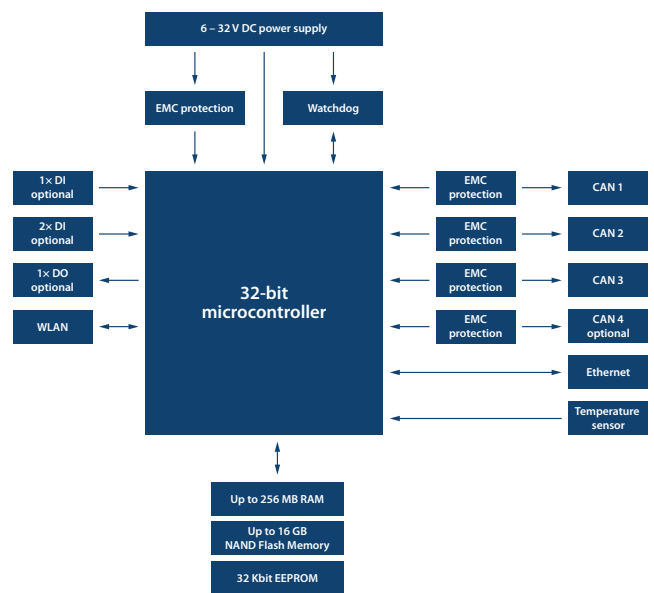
6 – 32 V DC power supply

EMC protection

Watchdog

1× DI optional

2× DI optional

1× DO optional

WLAN

32-bit microcontroller

EMC protection

CAN 1

EMC protection

CAN 2

EMC protection

CAN 3

EMC protection

CAN 4 optional

Ethernet

Temperature sensor

Up to 256 MB RAM

Up to 16 GB NAND Flash Memory

32 Kbit EEPROM